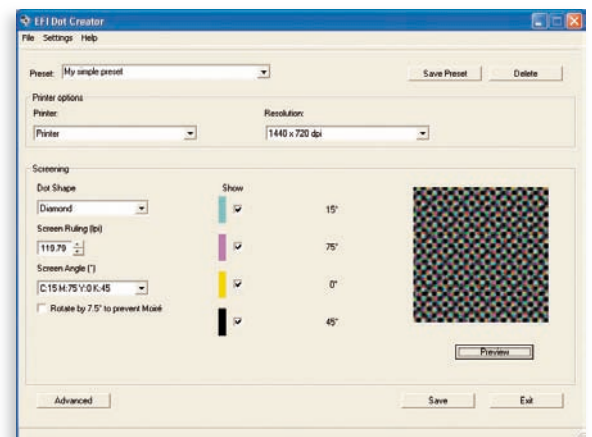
EFI Dot Creator

File Settings Help

Preset: My simple preset

Save Preset

Delete

Printer options

Printer:

Printer

Resolution:

1440 x 720 dpi

Screening

Dot Shape

Diamond

Screen Ruling (lpi)

119.79

Screen Angle (°)

C:15 M:75 Y:0 K:45

Rotate by 7.5° to prevent Moiré

Show

15°

75°

0°

45°

Preview

Advanced

Save

Exit